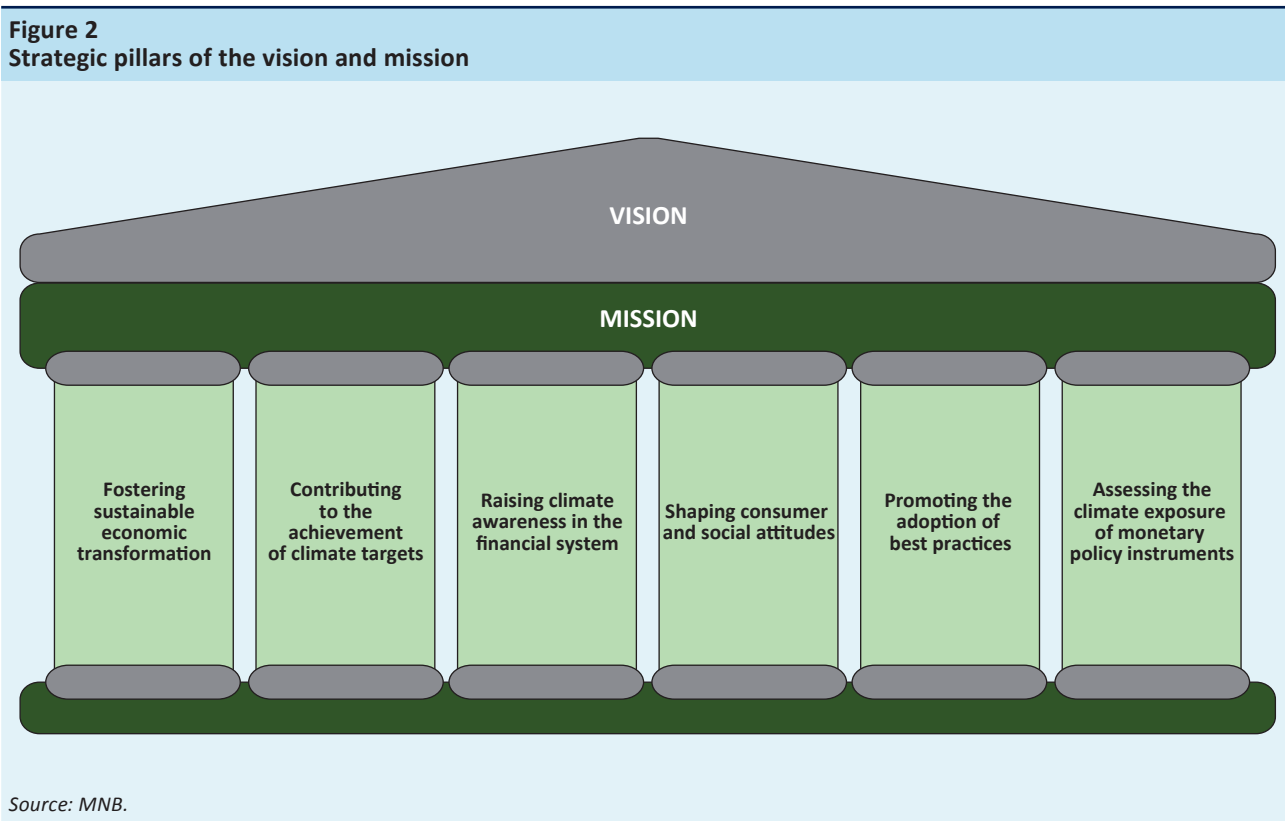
Figure 2
Strategic pillars of the vision and mission

VISION

MISSION

Fostering sustainable economic transformation

Contributing to the achievement of climate targets

Raising climate awareness in the financial system

Shaping consumer and social attitudes

Promoting the adoption of best practices

Assessing the climate exposure of monetary policy instruments

Source: MNB.